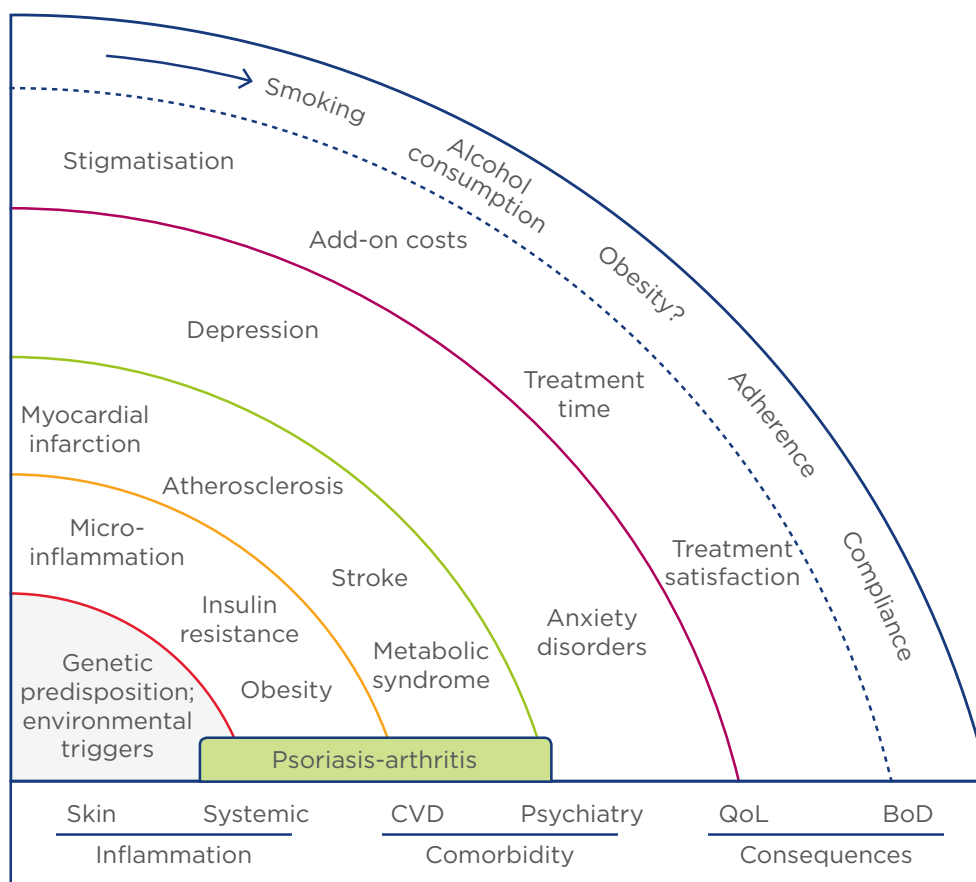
Smoking
Alcohol consumption
Obesity?
Adherence
Compliance
Stigmatisation
Add-on costs
Depression
Treatment time
Treatment satisfaction
Myocardial infarction
Atherosclerosis
Micro-inflammation
Stroke
Insulin resistance
Metabolic syndrome
Anxiety disorders
Genetic predisposition; environmental triggers
Obesity
Psoriasis-arthritis

Skin Systemic
Inflammation
CVD Psychiatry
Comorbidity
QoL BoD
Consequences